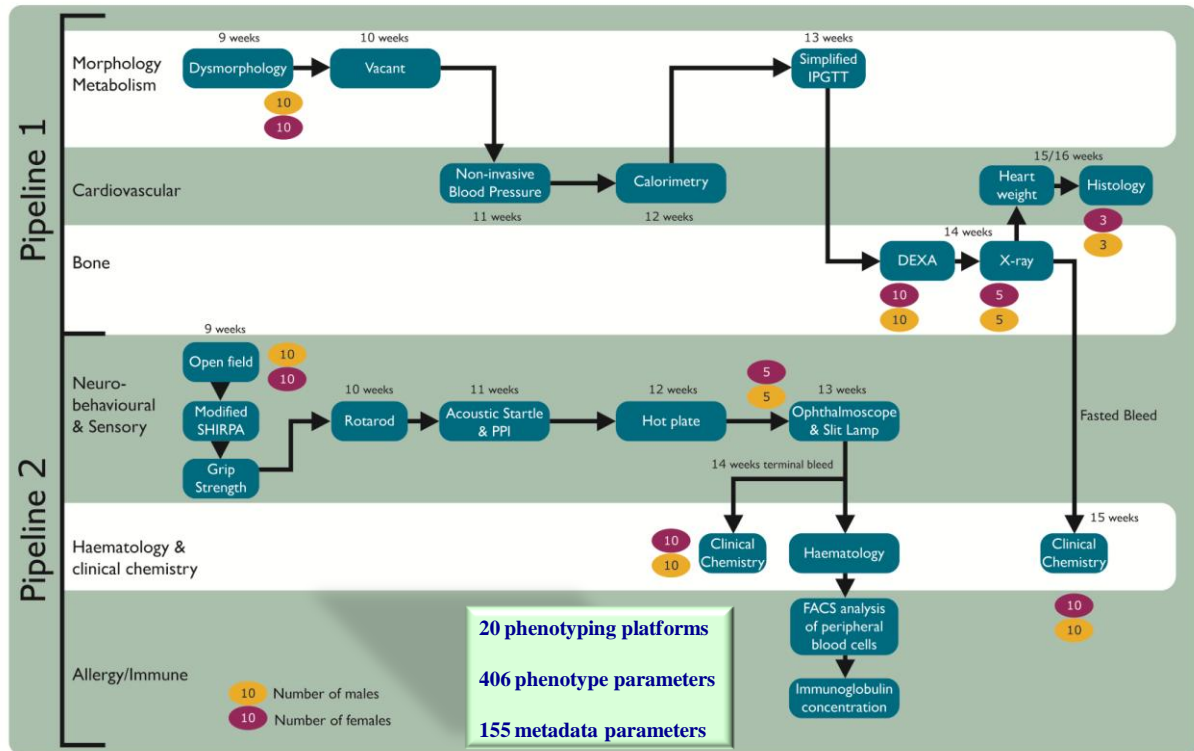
Pipeline 1

Morphology Metabolism

9 weeks
Dysmorphology
10
10

10 weeks
Vacant

13 weeks
Simplified IPGTT

Cardiovascular

Non-invasive Blood Pressure
11 weeks

Calorimetry
12 weeks

15/16 weeks
Heart weight
Histology
3
3

Bone

14 weeks
DEXA
10
10

X-ray
5
5

Pipeline 2

9 weeks
Neuro-behavioural & Sensory

Open field
10
10

Modified SHIRPA

Grip Strength

10 weeks
Rotarod

11 weeks
Acoustic Startle & PPI

12 weeks
Hot plate

5
5
13 weeks
Ophthalmoscope & Slit Lamp

Fasted Bleed

14 weeks terminal bleed

Haematology & clinical chemistry

10
10
Clinical Chemistry

Haematology

15 weeks
Clinical Chemistry
10
10

Allergy/Immune

FACS analysis of peripheral blood cells

Immunoglobulin concentration

10 Number of males
10 Number of females

20 phenotyping platforms

406 phenotype parameters

155 metadata parameters